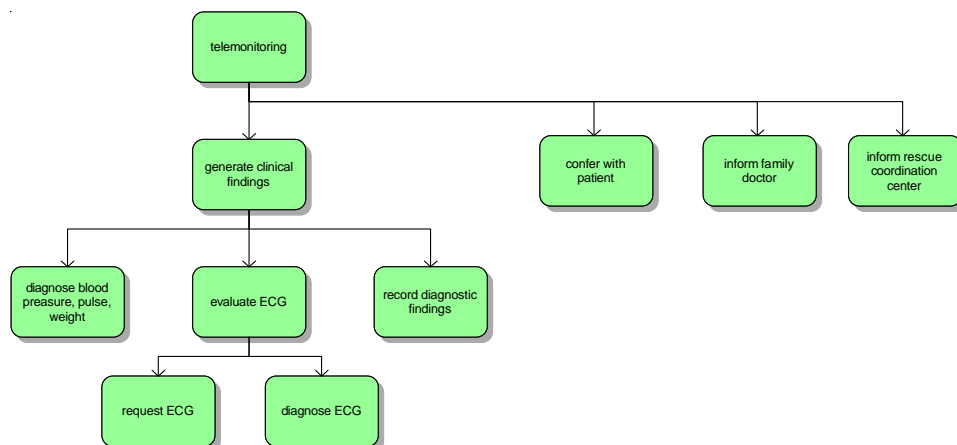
telemonitoring

generate clinical findings

confer with patient

inform family doctor

inform rescue coordination center

diagnose blood preasure, pulse, weight

evaluate ECG

record diagnostic findings

request ECG

diagnose ECG